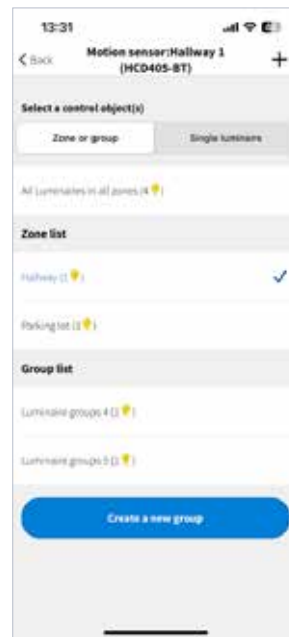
13:31

< Back Motion sensor:Hallway 1 (HCD405-BT) +

Select a control object(s)

Zone or group | Single luminaire

All Luminaires in all zones (4 )

Zone list

Hallway (1 ) ✓

Parking lot (1 )

Group list

Luminaire groups 4 (1 )

Luminaire groups 5 (1 )

Create a new group